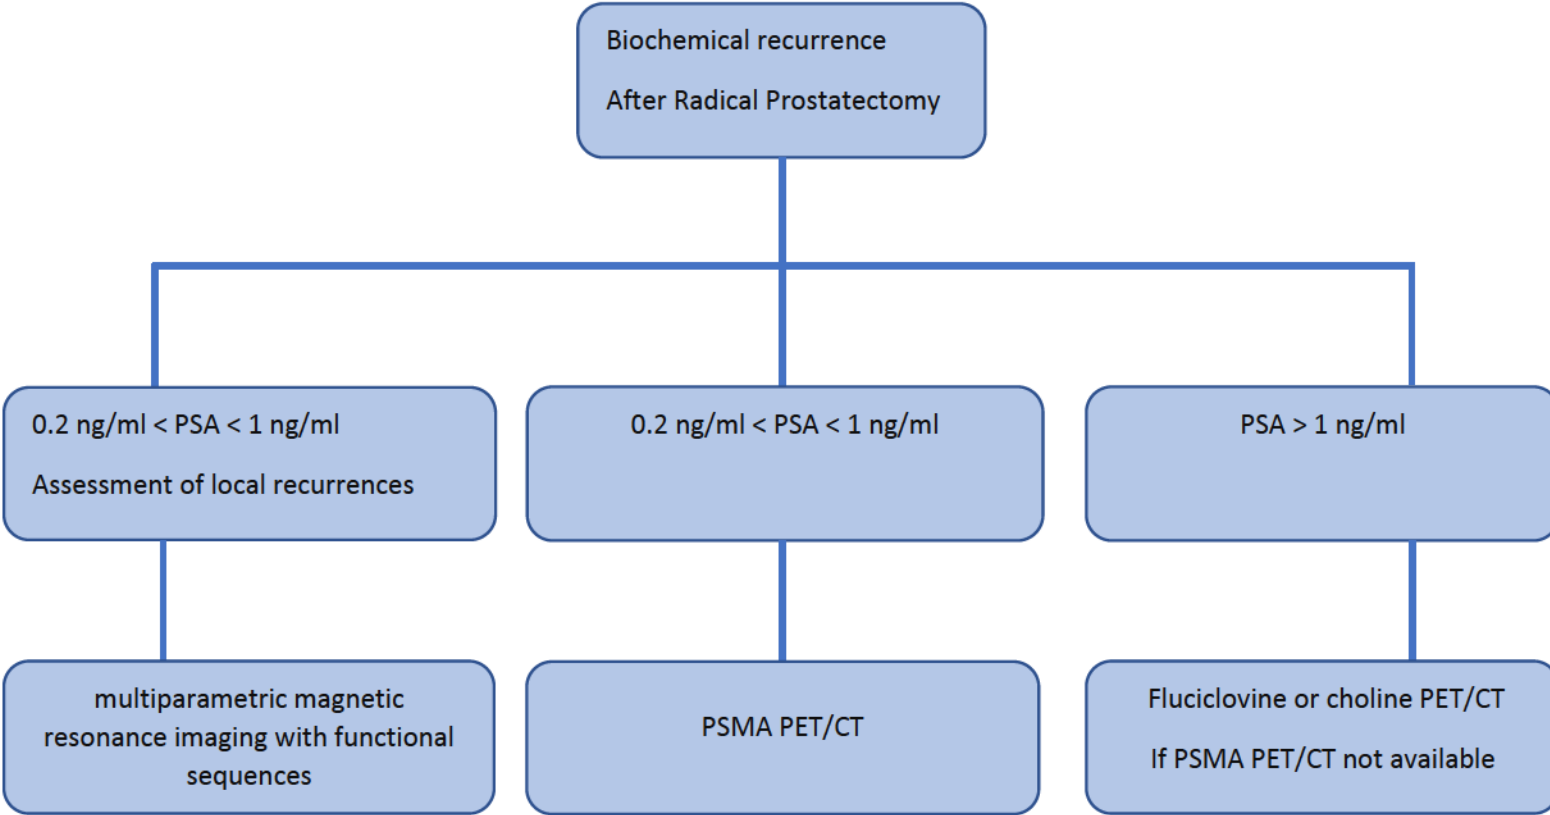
Biochemical recurrence

After Radical Prostatectomy

0.2 ng/ml < PSA < 1 ng/ml

Assessment of local recurrences

0.2 ng/ml < PSA < 1 ng/ml

PSA > 1 ng/ml

multiparametric magnetic resonance imaging with functional sequences

PSMA PET/CT

Fluciclovine or choline PET/CT

If PSMA PET/CT not available